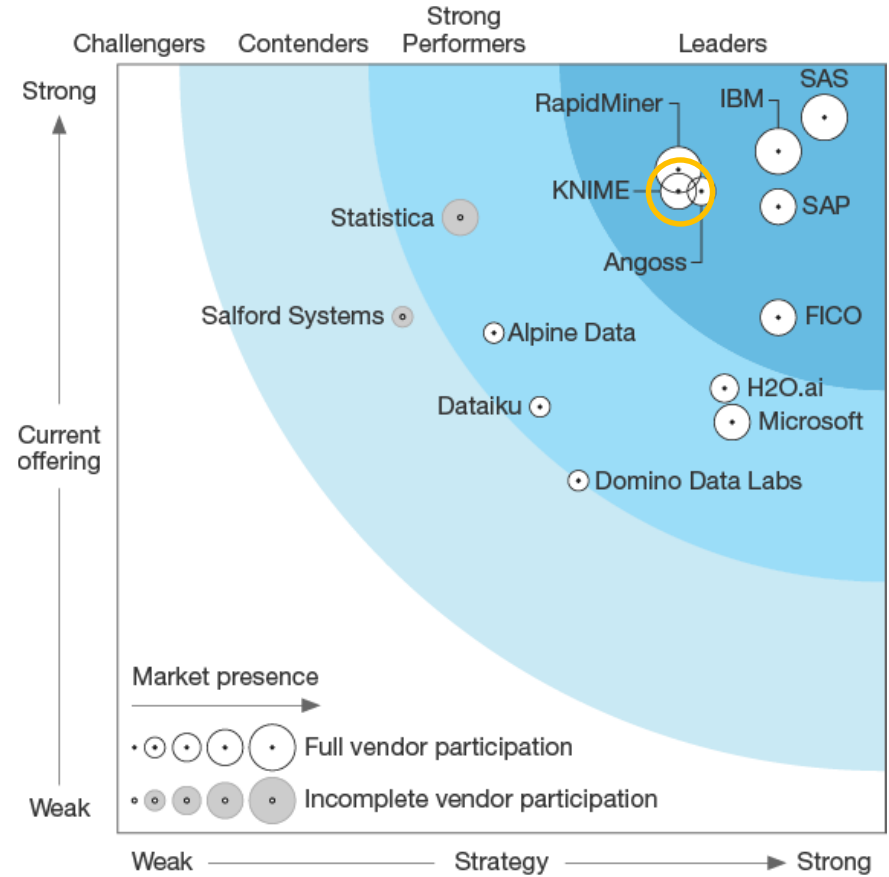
Challengers Contenders Strong Performers Leaders

Strong

RapidMiner
IBM
SAS
KNIME
SAP
Statistica
Angoss
Salford Systems
FICO
Alpine Data
H2O.ai
Dataiku
Microsoft
Domino Data Labs

Current offering

Market presence

Full vendor participation

Incomplete vendor participation

Weak

Weak Strategy Strong